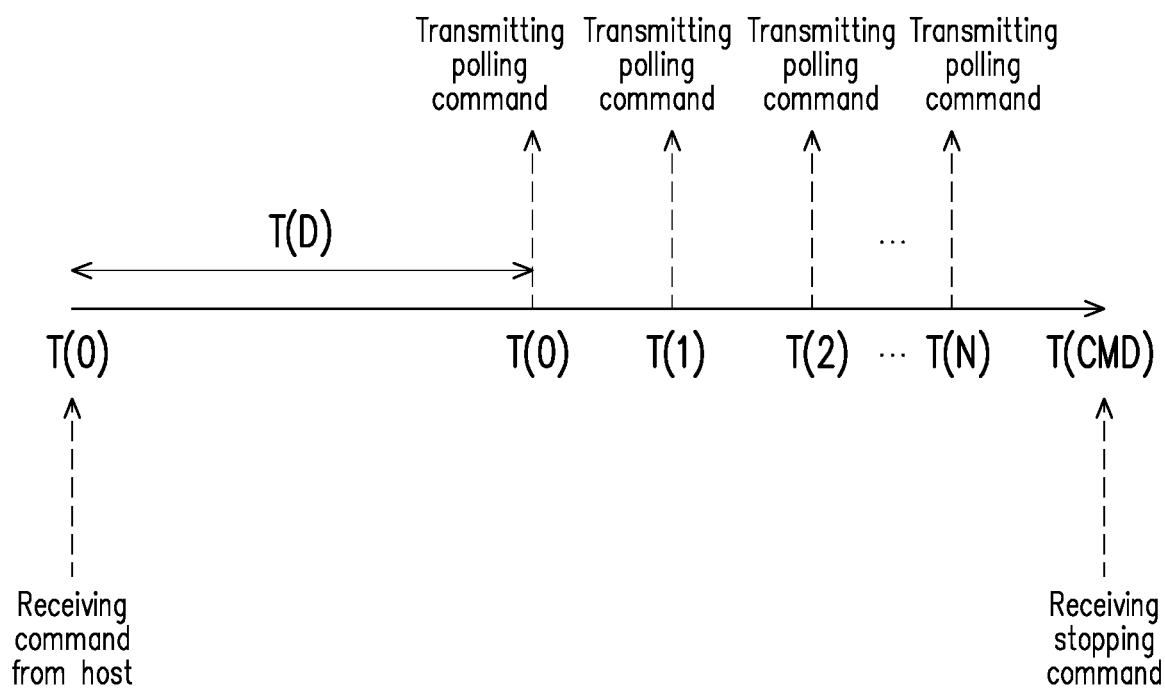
Transmitting polling command

Transmitting polling command

Transmitting polling command

Transmitting polling command

T(D)

...

T(0)

T(0)

T(1)

T(2)

...

T(N)

T(CMD)

Receiving command from host

Receiving stopping command